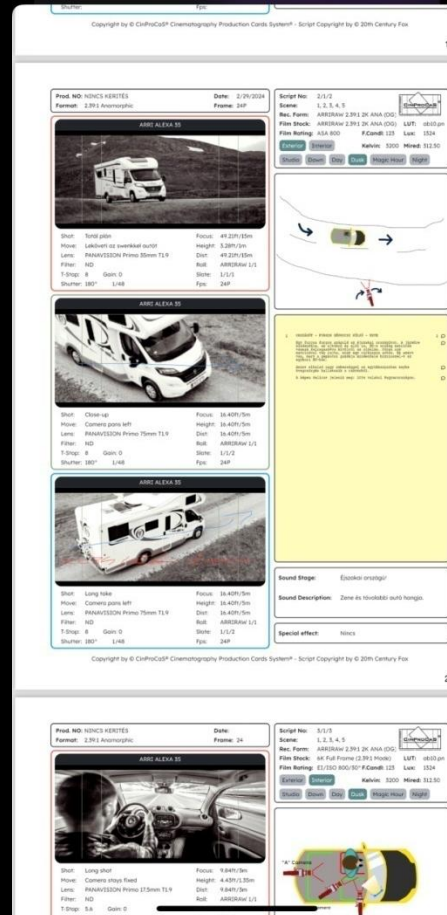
Shutter: Fps:

Copyright by © CinProCaS® Cinematography Production Cards System® - Script Copyright by © 20th Century Fox

Prod. NO: NINCS KERÍTÉS
Format: 2.39:1 Anamorphic
Date: 2/29/2024
Frame: 24P

Script No: 2/1/2
Scene: 1, 2, 3, 4, 5
Rec. Form: ARRIRAW 2.39:1 2K ANA (DG)
Film Stock: ARRIRAW 2.39:1 2K ANA (OG) LUT: ob10.pn
Film Rating: ASA 800 F.Candl: 125 Lux: 1524
Exterior Interior Kelvin: 3200 Mired: 312.50
Studio Dawn Day Dusk Magic Hour Night

ARRI ALEXA 35

Shot: Totál plán Focus: 49.21ft/15m
Move: Lekövetí az swenkkel autót Height: 3.28ft/1m
Lens: PANAVISION Primo 35mm T1.9 Dist: 49.21ft/15m
Filter: ND Roll: ARRIRAW 1/1
T-Stop: 8 Gain: 0 Slate: 1/1/1
Shutter: 180° 1/48 Fps: 24P

ARRI ALEXA 35

Shot: Close-up Focus: 16.40ft/5m
Move: Camera pans left Height: 16.40ft/5m
Lens: PANAVISION Primo 75mm T1.9 Dist: 16.40ft/5m
Filter: ND Roll: ARRIRAW 1/1
T-Stop: 8 Gain: 0 Slate: 1/1/2
Shutter: 180° 1/48 Fps: 24P

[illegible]

ARRI ALEXA 35

Shot: Long take Focus: 16.40ft/5m
Move: Camera pans left Height: 16.40ft/5m
Lens: PANAVISION Primo 75mm T1.9 Dist: 16.40ft/5m
Filter: ND Roll: ARRIRAW 1/1
T-Stop: 8 Gain: 0 Slate: 1/1/2
Shutter: 180° 1/48 Fps: 24P

Sound Stage: Éjszakai országút
Sound Description: Zene és távolabbi autó hangja.
Special effect: Nincs

Copyright by © CinProCaS® Cinematography Production Cards System® - Script Copyright by © 20th Century Fox

Prod. NO: NINCS KERÍTÉS
Format: 2.39:1 Anamorphic
Date:
Frame: 24

Script No: 3/1/3
Scene: 1, 2, 3, 4, 5
Rec. Form: ARRIRAW 2.39:1 2K ANA (OG)
Film Stock: 6K Full Frame (2.39:1 Mode) LUT: ob10.pn
Film Rating: EI/ISO 800/50° F.Candl: 125 Lux: 1524
Exterior Interior Kelvin: 3200 Mired: 312.50
Studio Dawn Day Dusk Magic Hour Night

ARRI ALEXA 35

Shot: Long shot Focus: 9.84ft/3m
Move: Camera stays fixed Height: 4.43ft/1.35m
Lens: PANAVISION Primo 17.5mm T1.9 Dist: 9.84ft/3m
Filter: ND Roll: ARRIRAW 1/1
T-Stop: 5.6 Gain: 0

"A" Camera